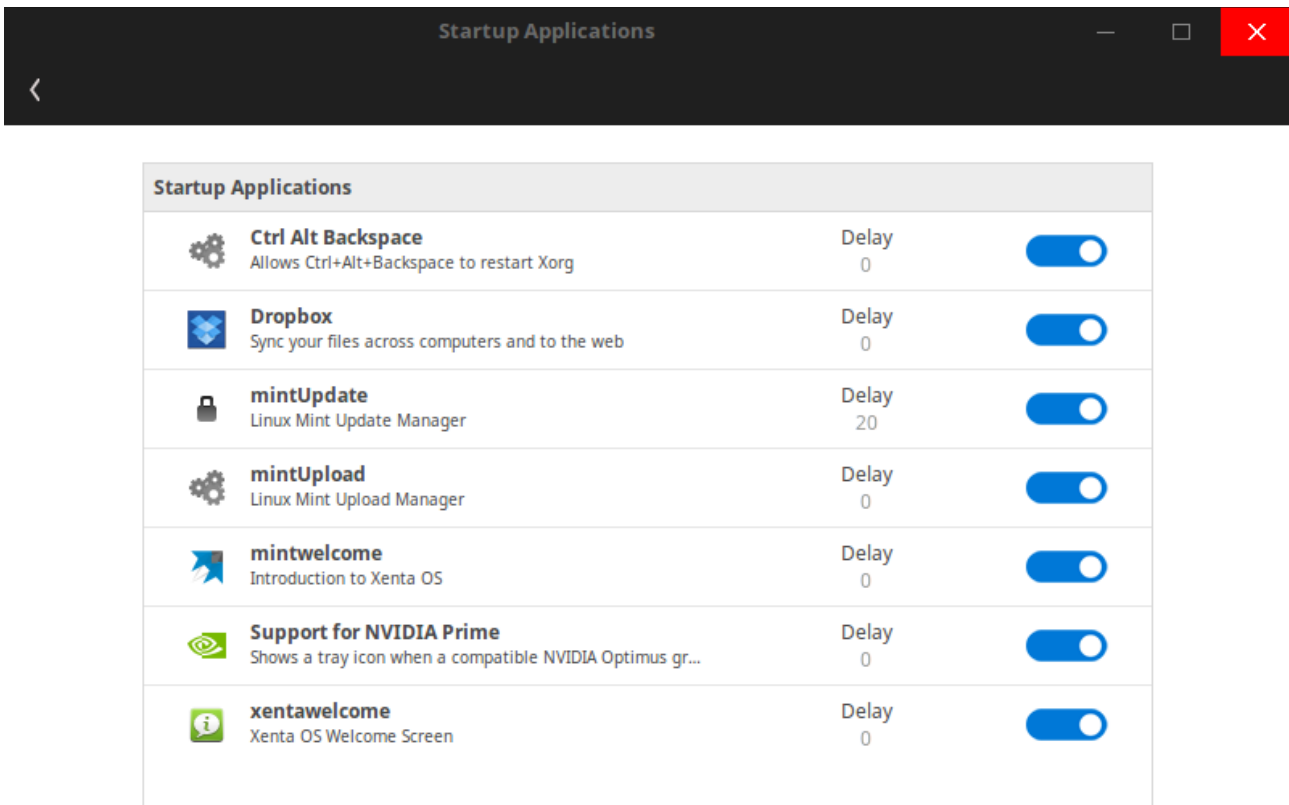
Startup Applications

Startup Applications

Ctrl Alt Backspace
Allows Ctrl+Alt+Backspace to restart Xorg
Delay
0

Dropbox
Sync your files across computers and to the web
Delay
0

mintUpdate
Linux Mint Update Manager
Delay
20

mintUpload
Linux Mint Upload Manager
Delay
0

mintwelcome
Introduction to Xenta OS
Delay
0

Support for NVIDIA Prime
Shows a tray icon when a compatible NVIDIA Optimus gr...
Delay
0

xentawelcome
Xenta OS Welcome Screen
Delay
0